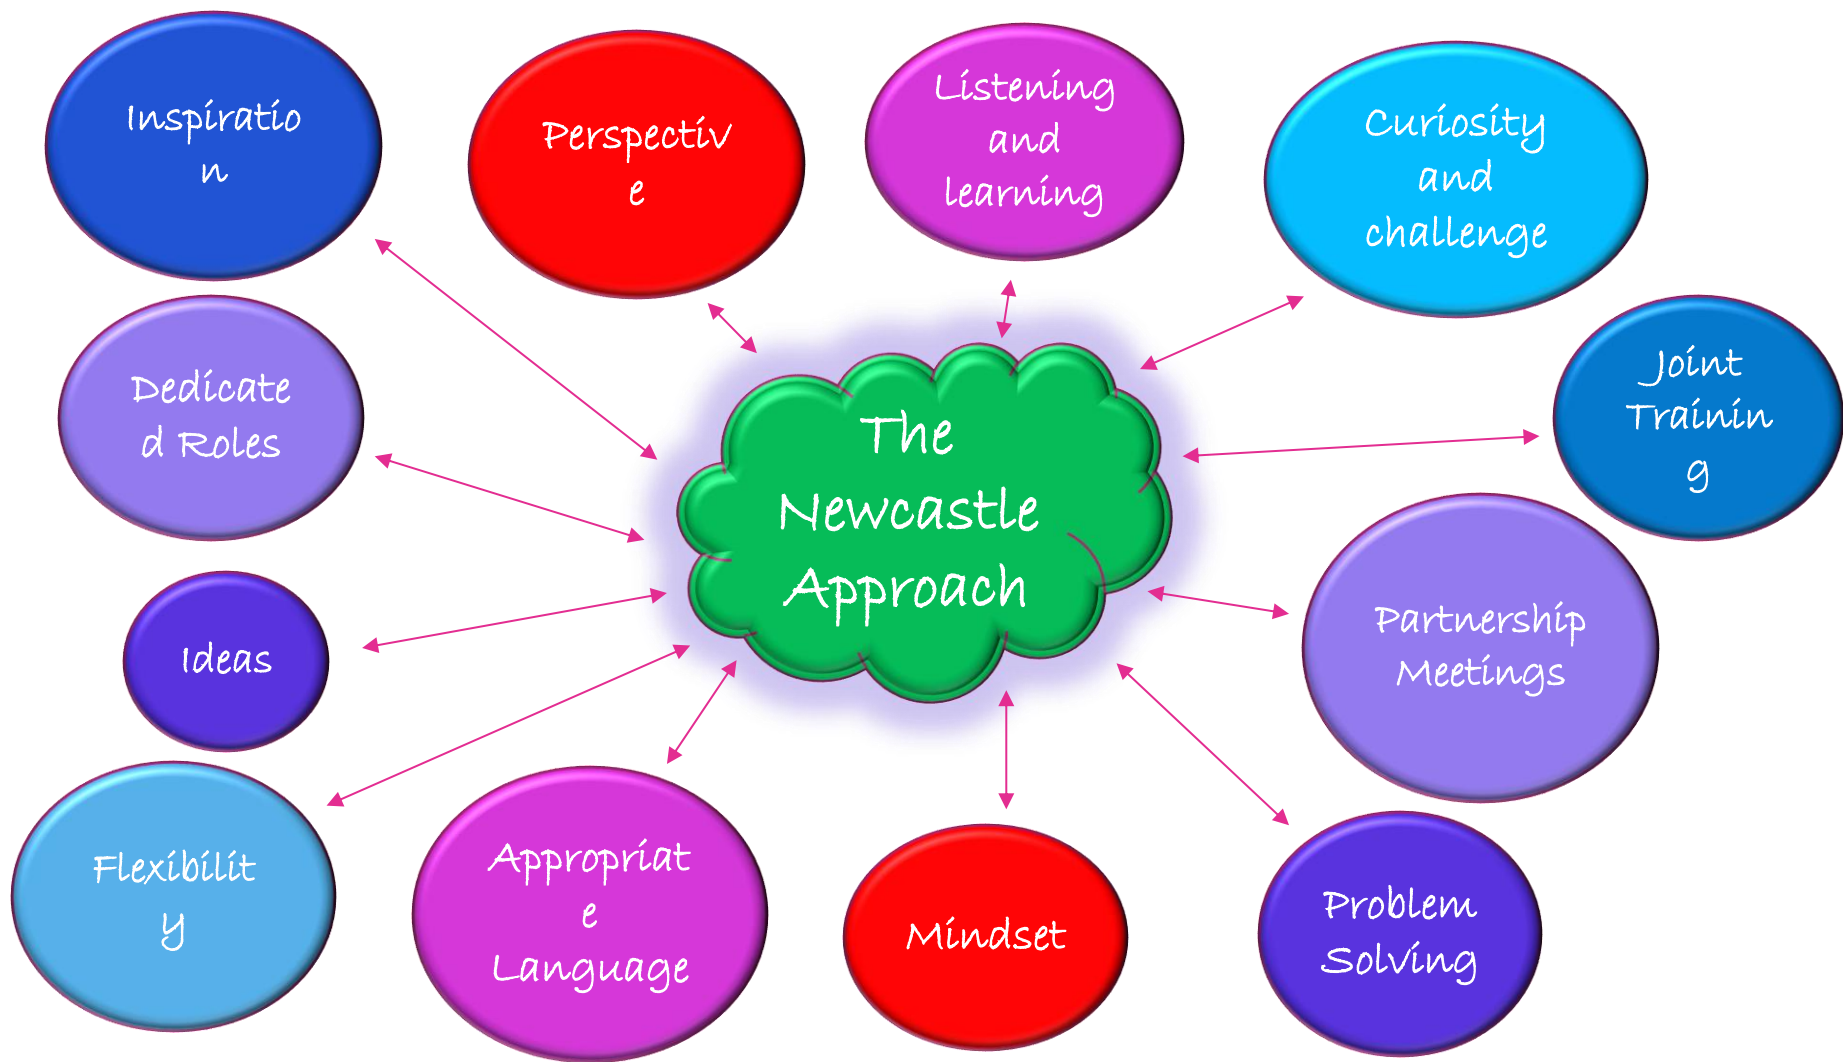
Inspiration

Perspective

Listening and learning

Curiosity and challenge

Dedicated Roles

The Newcastle Approach

Joint Training

Ideas

Partnership Meetings

Flexibility

Appropriate Language

Mindset

Problem Solving